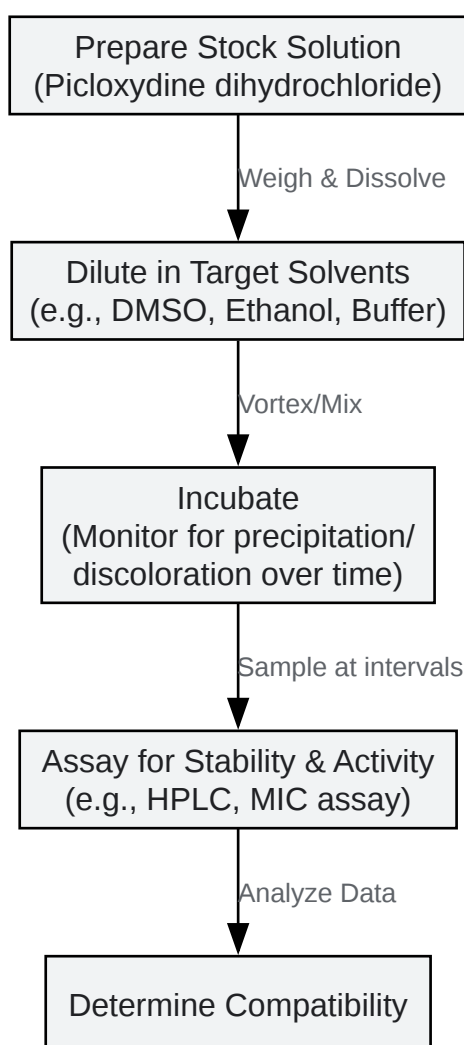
Prepare Stock Solution
(Picloxydine dihydrochloride)

Weigh & Dissolve

Dilute in Target Solvents
(e.g., DMSO, Ethanol, Buffer)

Vortex/Mix

Incubate
(Monitor for precipitation/
discoloration over time)

Sample at intervals

Assay for Stability & Activity
(e.g., HPLC, MIC assay)

Analyze Data

Determine Compatibility